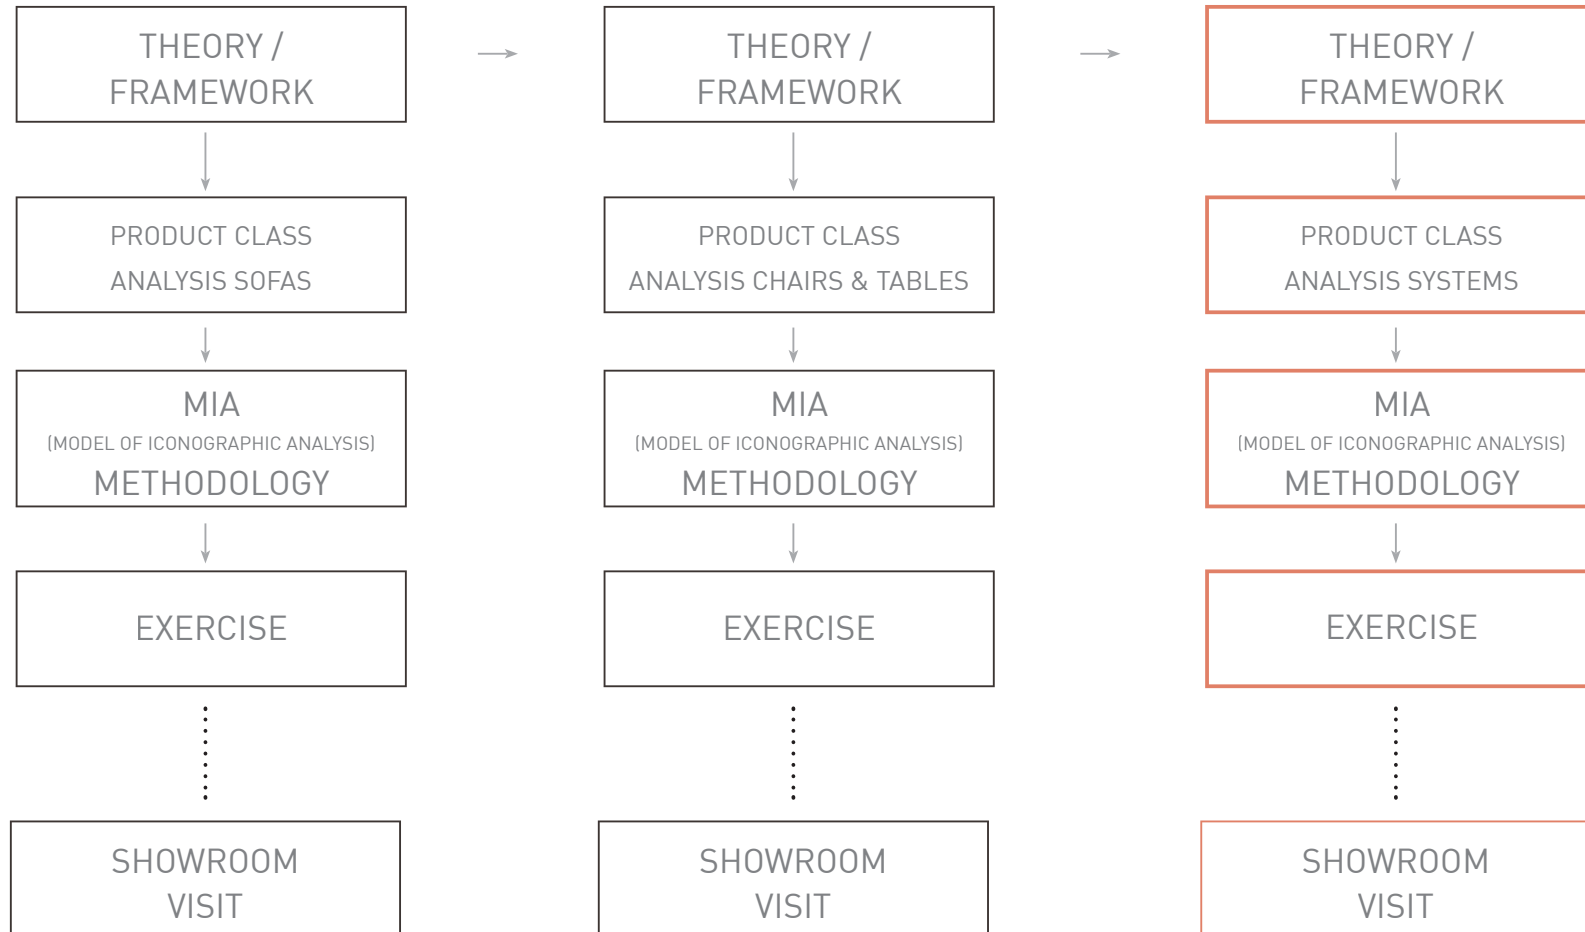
THEORY / FRAMEWORK

PRODUCT CLASS ANALYSIS SOFAS

MIA
(MODEL OF ICONOGRAPHIC ANALYSIS)
METHODOLOGY

EXERCISE

SHOWROOM VISIT

THEORY / FRAMEWORK

PRODUCT CLASS ANALYSIS CHAIRS & TABLES

MIA
(MODEL OF ICONOGRAPHIC ANALYSIS)
METHODOLOGY

EXERCISE

SHOWROOM VISIT

THEORY / FRAMEWORK

PRODUCT CLASS ANALYSIS SYSTEMS

MIA
(MODEL OF ICONOGRAPHIC ANALYSIS)
METHODOLOGY

EXERCISE

SHOWROOM VISIT